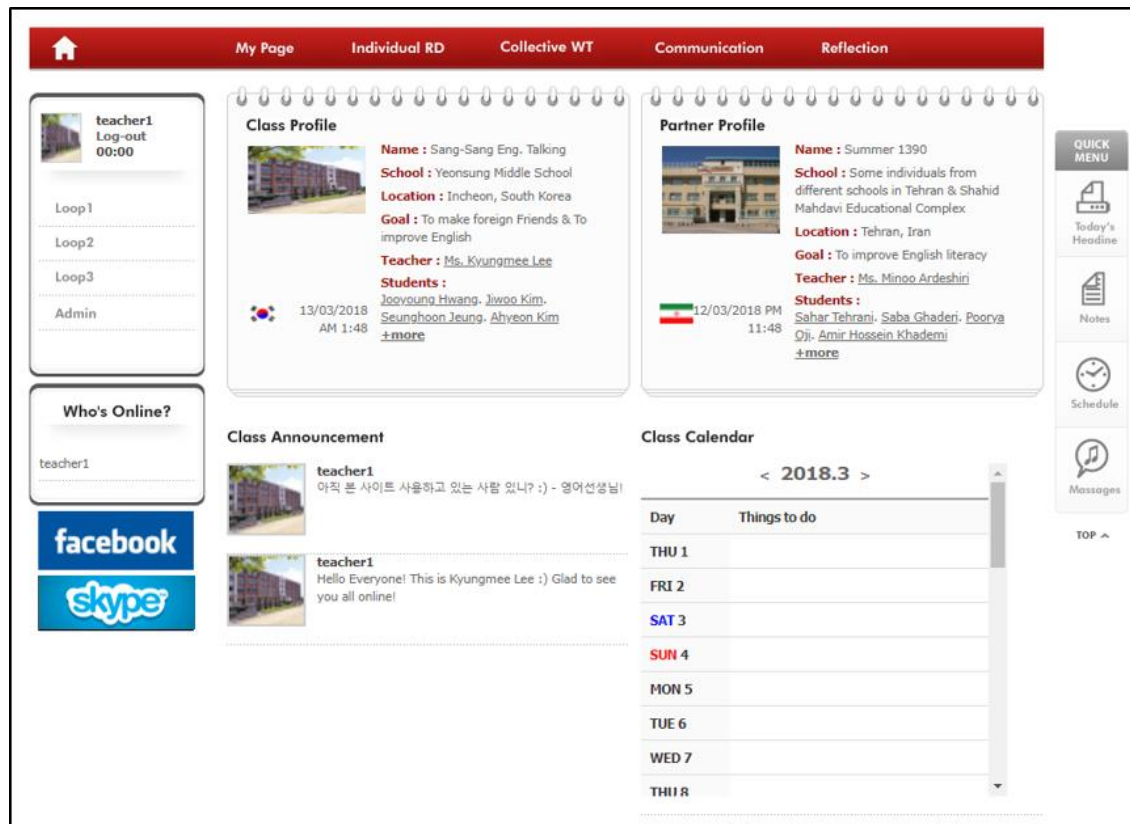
My Page Individual RD Collective WT Communication Reflection

teacher1
Log-out
00:00

Loop1
Loop2
Loop3
Admin

Who's Online?

teacher1

facebook

skype

Class Profile

Name : Sang-Sang Eng. Talking
School : Yeonsung Middle School
Location : Incheon, South Korea
Goal : To make foreign Friends & To improve English
Teacher : Ms. Kyungmee Lee
Students : Jooyoung Hwang, Jiwoo Kim, Seunghoon Jeung, Ahyeon Kim
+more

13/03/2018 AM 1:48

Partner Profile

Name : Summer 1390
School : Some individuals from different schools in Tehran & Shahid Mahdavi Educational Complex
Location : Tehran, Iran
Goal : To improve English literacy
Teacher : Ms. Minoo Ardeshiri
Students : Sahar Tehrani, Saba Ghaderi, Poorya Oji, Amir Hossein Khademi
+more

12/03/2018 PM 11:48

Class Announcement

teacher1
아직 본 사이트 사용하고 있는 사람 있니? :) - 영어선생님!

teacher1
Hello Everyone! This is Kyungmee Lee :) Glad to see you all online!

Class Calendar

< 2018.3 >

| Day | Things to do |
|---|---|
| THU 1 | |
| FRI 2 | |
| SAT 3 | |
| SUN 4 | |
| MON 5 | |
| TUE 6 | |
| WED 7 | |
| THU 8 | |

QUICK MENU
Today's Headine
Notes
Schedule
Massages
TOP